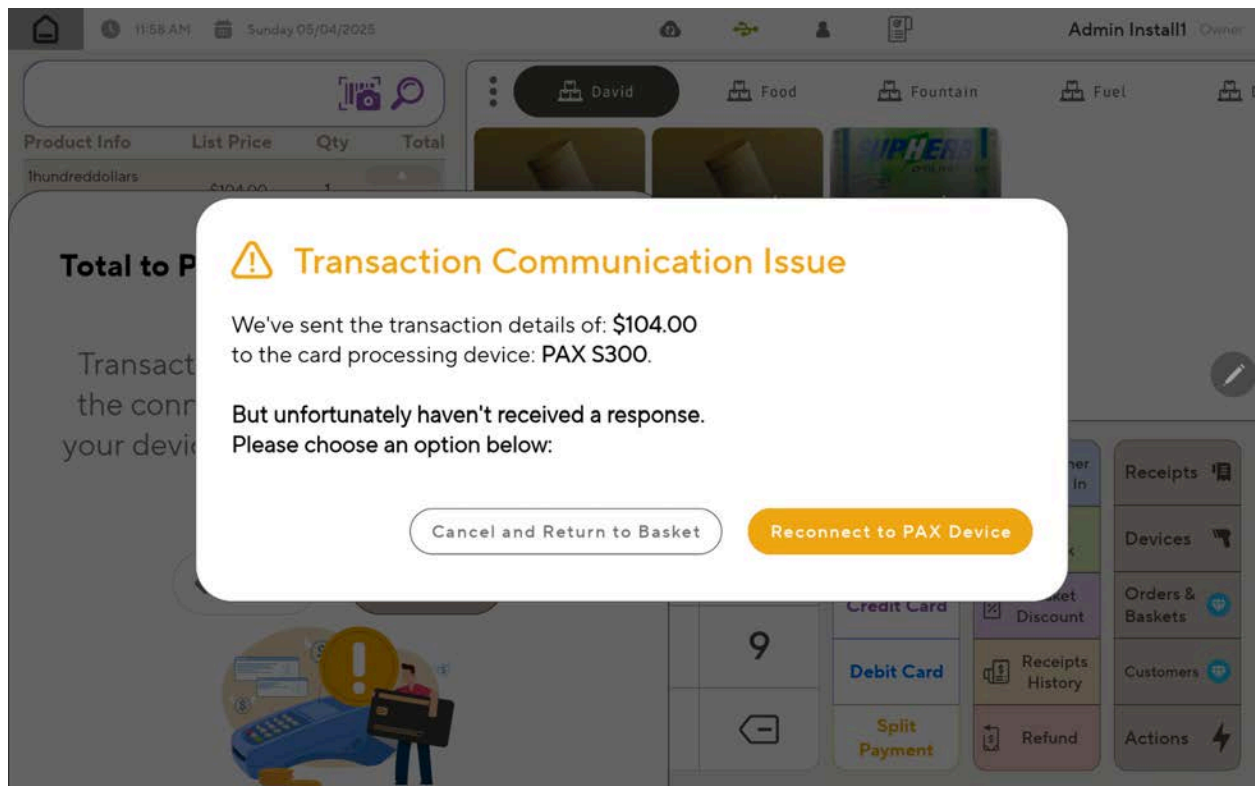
11:58 AM Sunday 05/04/2025

Admin Install1 Owner

David Food Fountain Fuel

Product Info List Price Qty Total

Ihundreddollars $104.00 1

Total to P

Transact the conn your devi

⚠ Transaction Communication Issue

We've sent the transaction details of: $104.00 to the card processing device: PAX S300.

But unfortunately haven't received a response.
Please choose an option below:

Cancel and Return to Basket

Reconnect to PAX Device

Receipts

Devices

Credit Card

Discount

Orders & Baskets

9

Debit Card

Receipts History

Customers

Split Payment

Refund

Actions